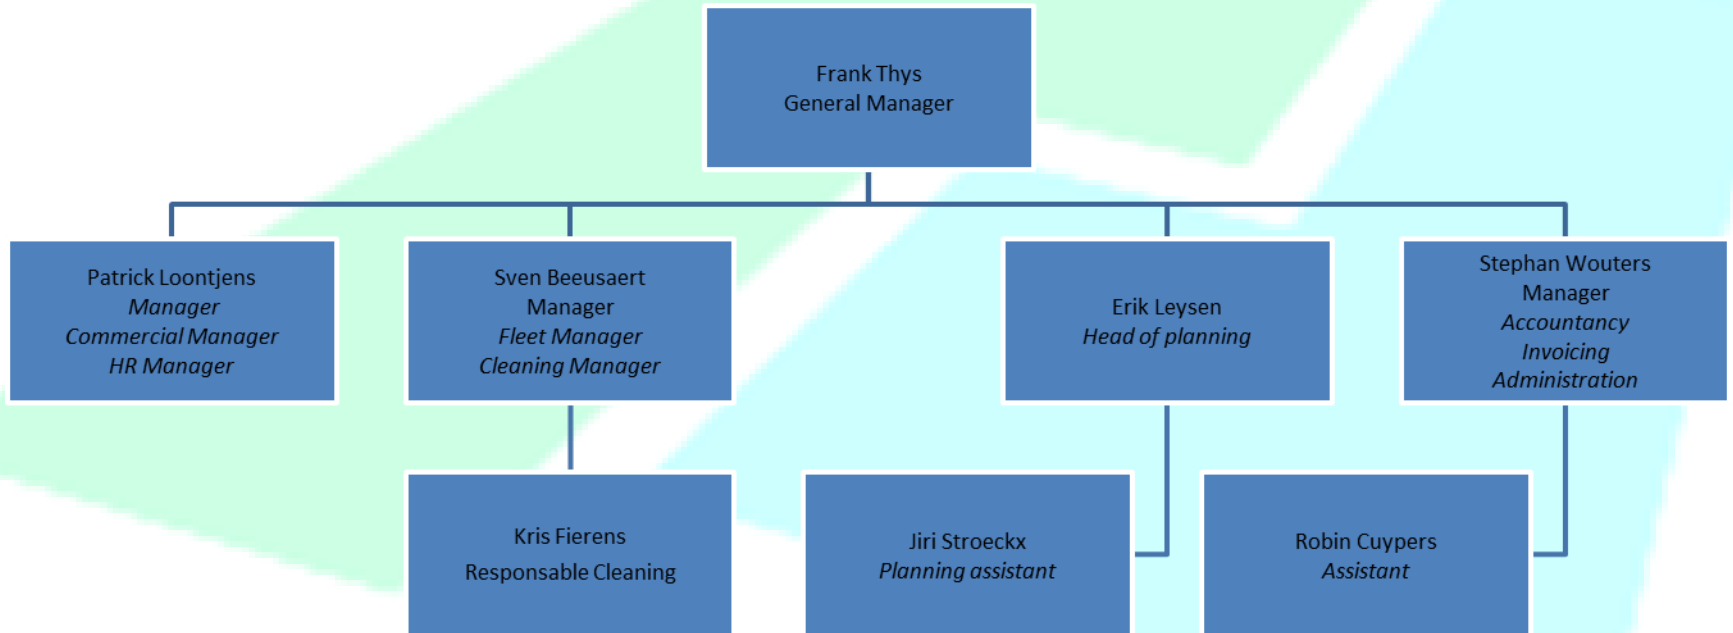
Frank Thys
General Manager

Patrick Loontjens
*Manager*
*Commercial Manager*
*HR Manager*

Sven Beeusaert
Manager
*Fleet Manager*
*Cleaning Manager*

Erik Leysen
*Head of planning*

Stephan Wouters
Manager
*Accountancy*
*Invoicing*
*Administration*

Kris Fierens
Responsable Cleaning

Jiri Stroeckx
*Planning assistant*

Robin Cuypers
*Assistant*